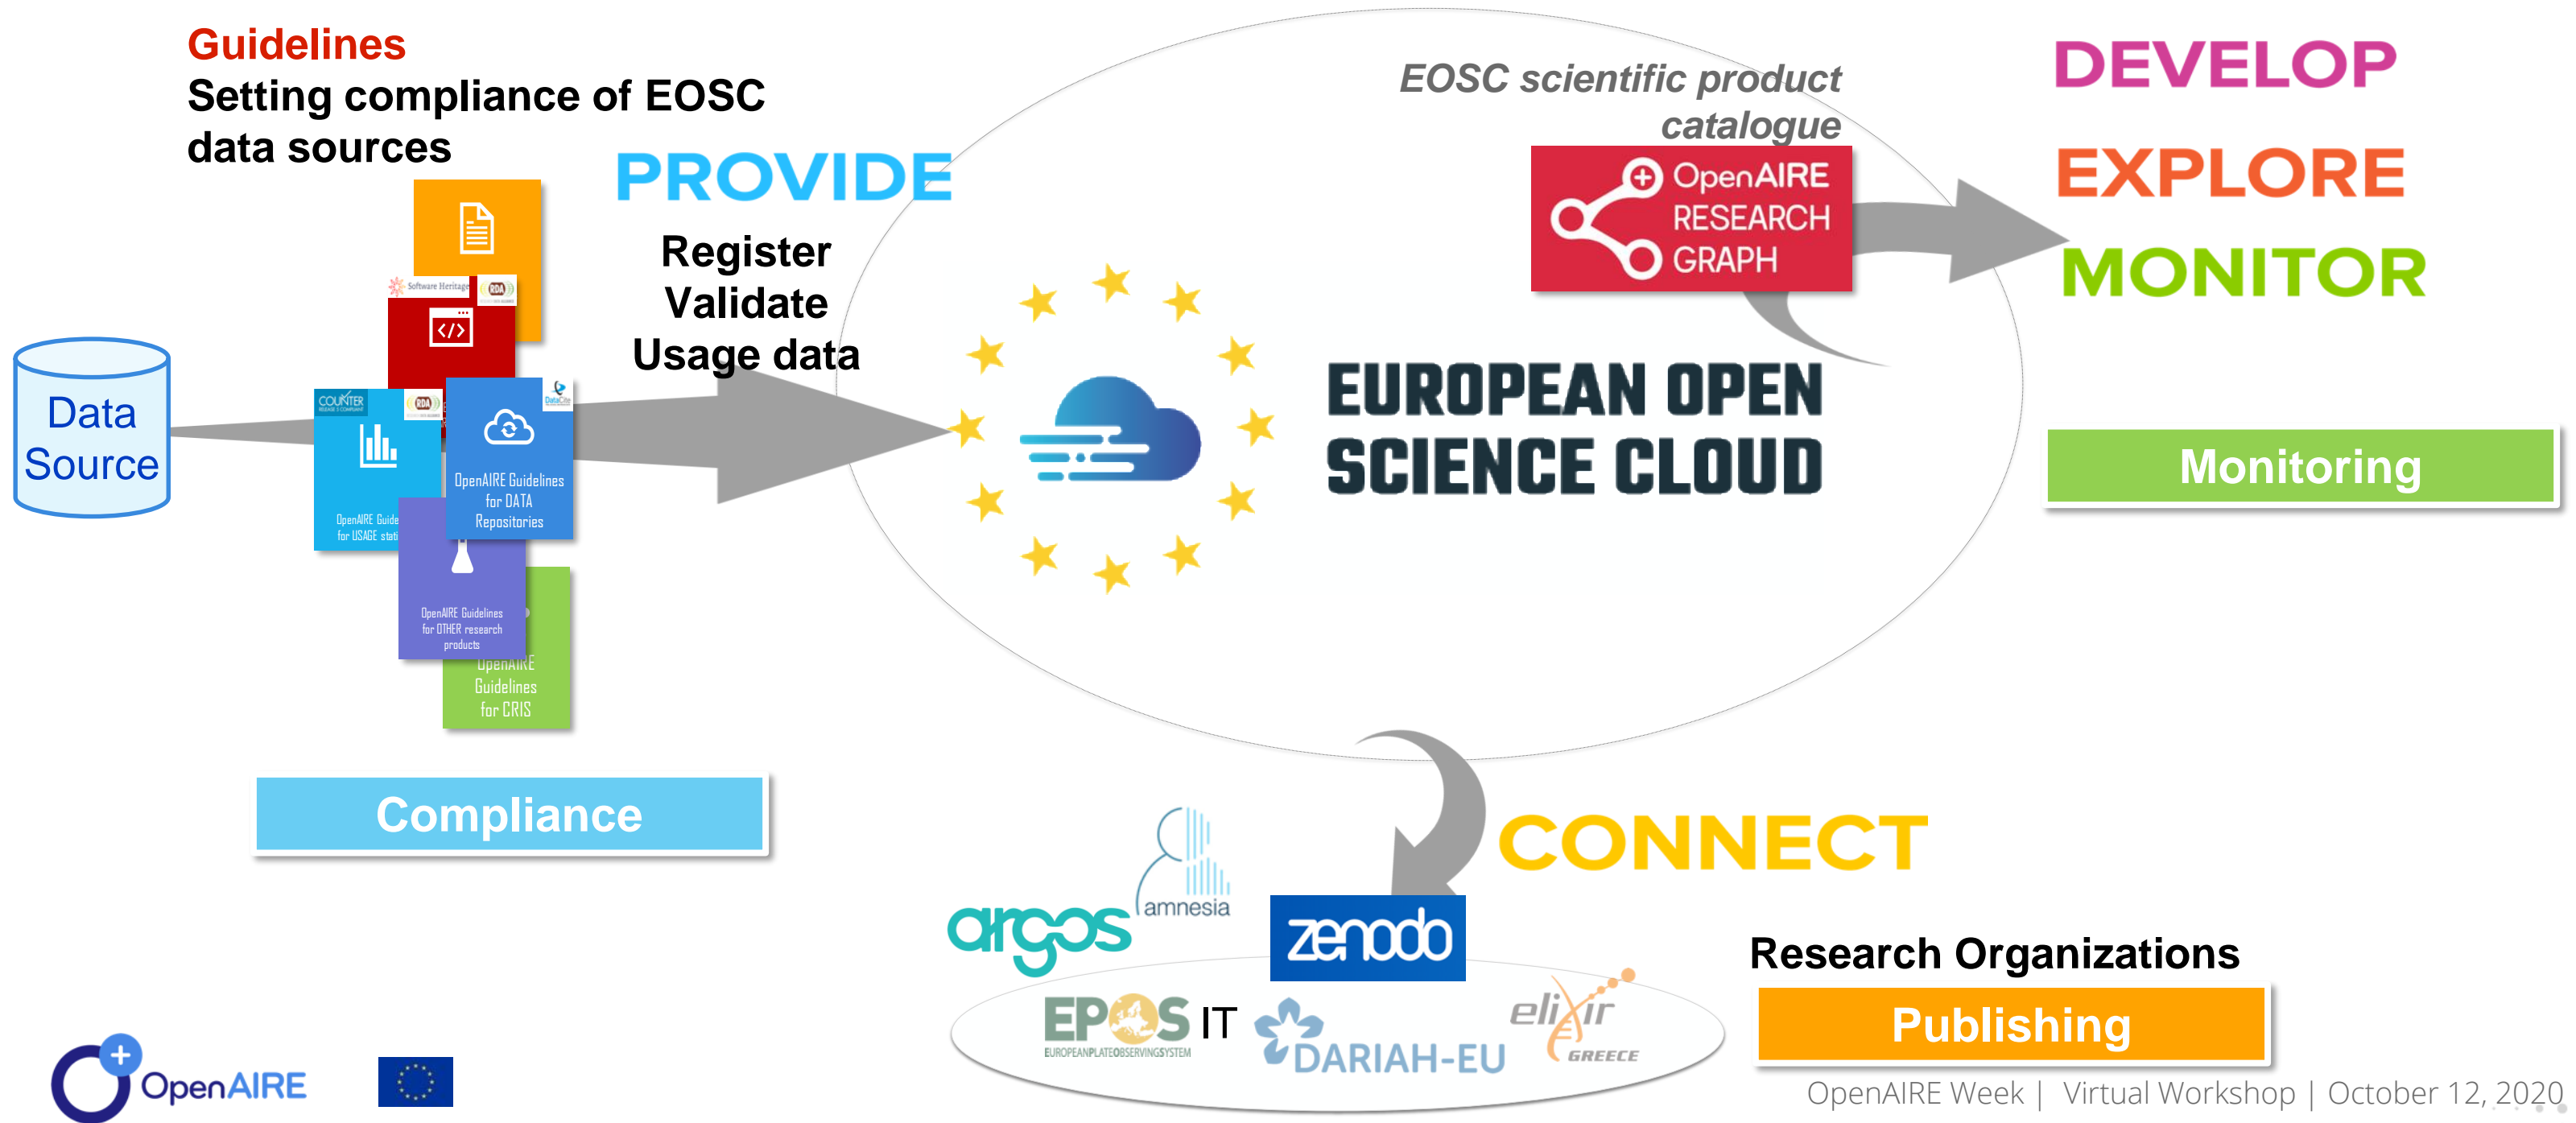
Guidelines
Setting compliance of EOSC data sources

PROVIDE
Register
Validate
Usage data

Data Source

Software Heritage
RDA
COUNTER
RDA
DataCite
OpenAIRE Guidelines for DATA Repositories
OpenAIRE Guide for USAGE stati
OpenAIRE Guidelines for OTHER research products
OpenAIRE Guidelines for CRIS

Compliance

EOSC scientific product catalogue

OpenAIRE RESEARCH GRAPH

EUROPEAN OPEN SCIENCE CLOUD

DEVELOP
EXPLORE
MONITOR

Monitoring

CONNECT

amnesia
argos
zenodo
EPOS IT
EUROPEANPLATEOBSERVINGSYSTEM
DARIAH-EU
elixir GREECE

Research Organizations
Publishing

OpenAIRE

OpenAIRE Week | Virtual Workshop | October 12, 2020